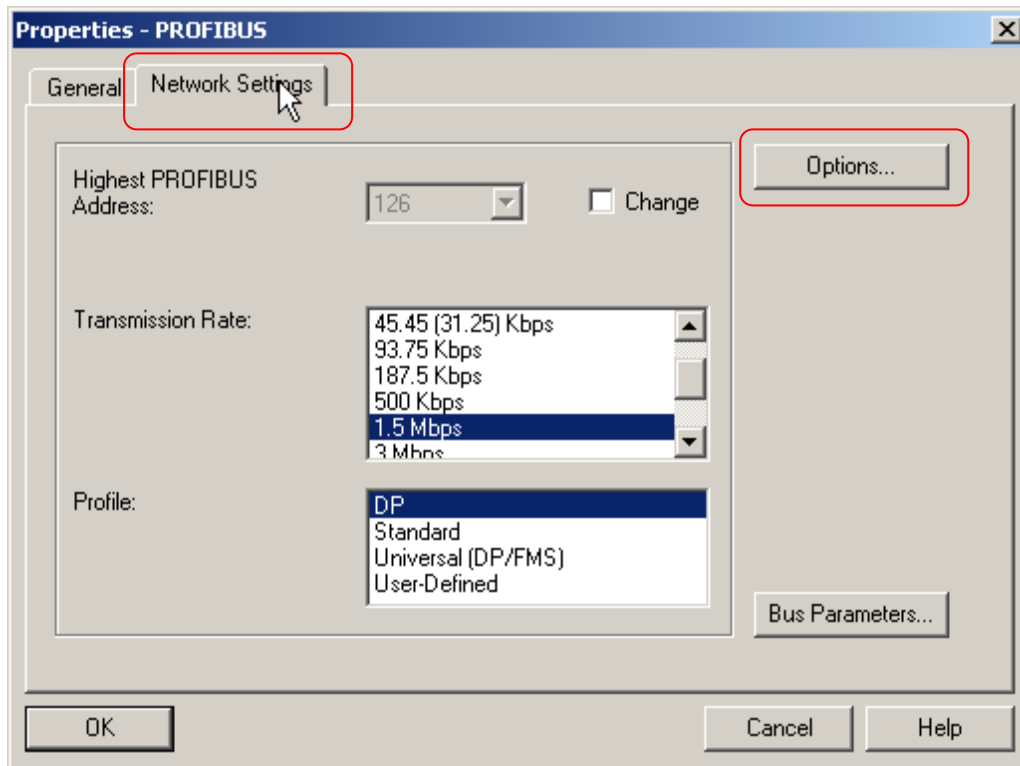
Properties - PROFIBUS

General

Network Settings

Options...

Highest PROFIBUS Address:

126

Change

Transmission Rate:

45.45 (31.25) Kbps
93.75 Kbps
187.5 Kbps
500 Kbps
1.5 Mbps
3 Mbps

Profile:

DP
Standard
Universal (DP/FMS)
User-Defined

Bus Parameters...

OK

Cancel

Help